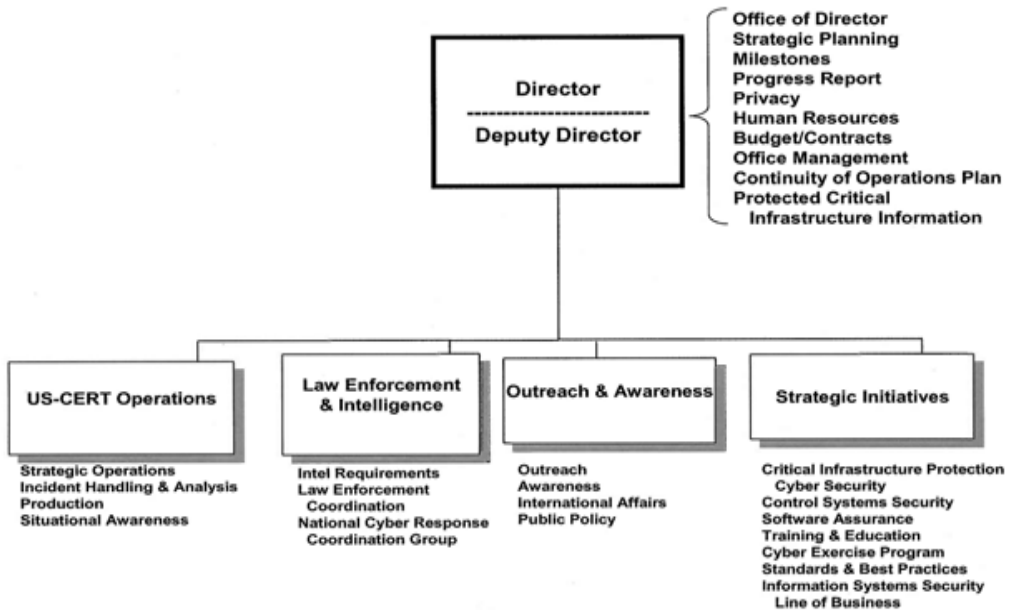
Director
Deputy Director

Office of Director
Strategic Planning
Milestones
Progress Report
Privacy
Human Resources
Budget/Contracts
Office Management
Continuity of Operations Plan
Protected Critical Infrastructure Information

US-CERT Operations

Strategic Operations
Incident Handling & Analysis
Production
Situational Awareness

Law Enforcement & Intelligence

Intel Requirements
Law Enforcement Coordination
National Cyber Response Coordination Group

Outreach & Awareness

Outreach
Awareness
International Affairs
Public Policy

Strategic Initiatives

Critical Infrastructure Protection Cyber Security
Control Systems Security
Software Assurance
Training & Education
Cyber Exercise Program
Standards & Best Practices
Information Systems Security Line of Business